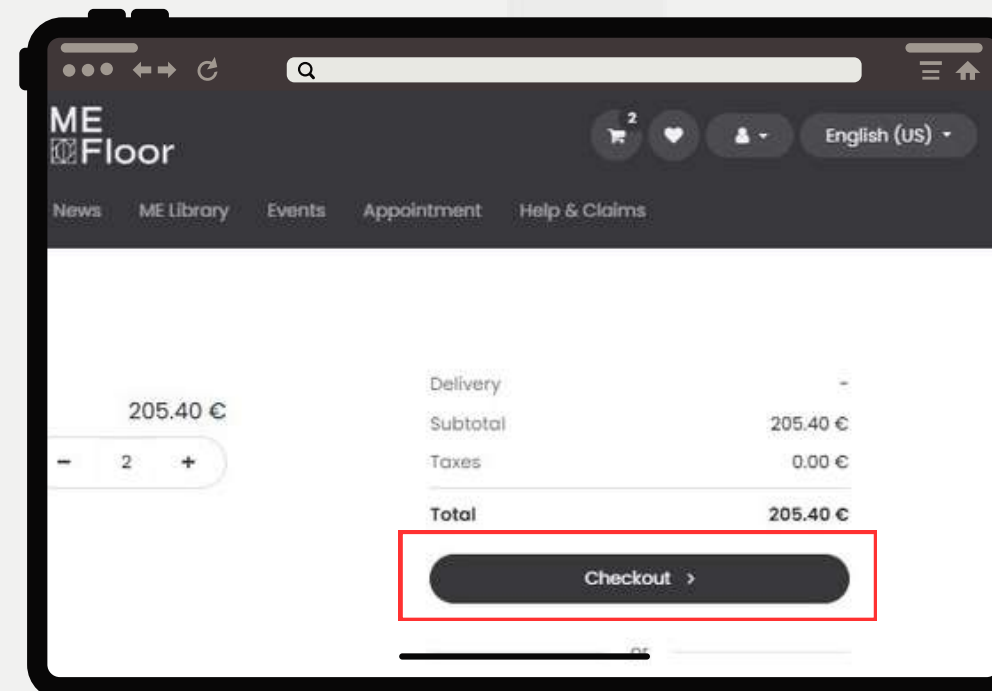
ME
Floor

2

English (US)

News ME Library Events Appointment Help & Claims

205.40 €

- 2 +

| | |
|---|---|
| Delivery | - |
| Subtotal | 205.40 € |
| Taxes | 0.00 € |
| **Total** | **205.40 €** |

Checkout >

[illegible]